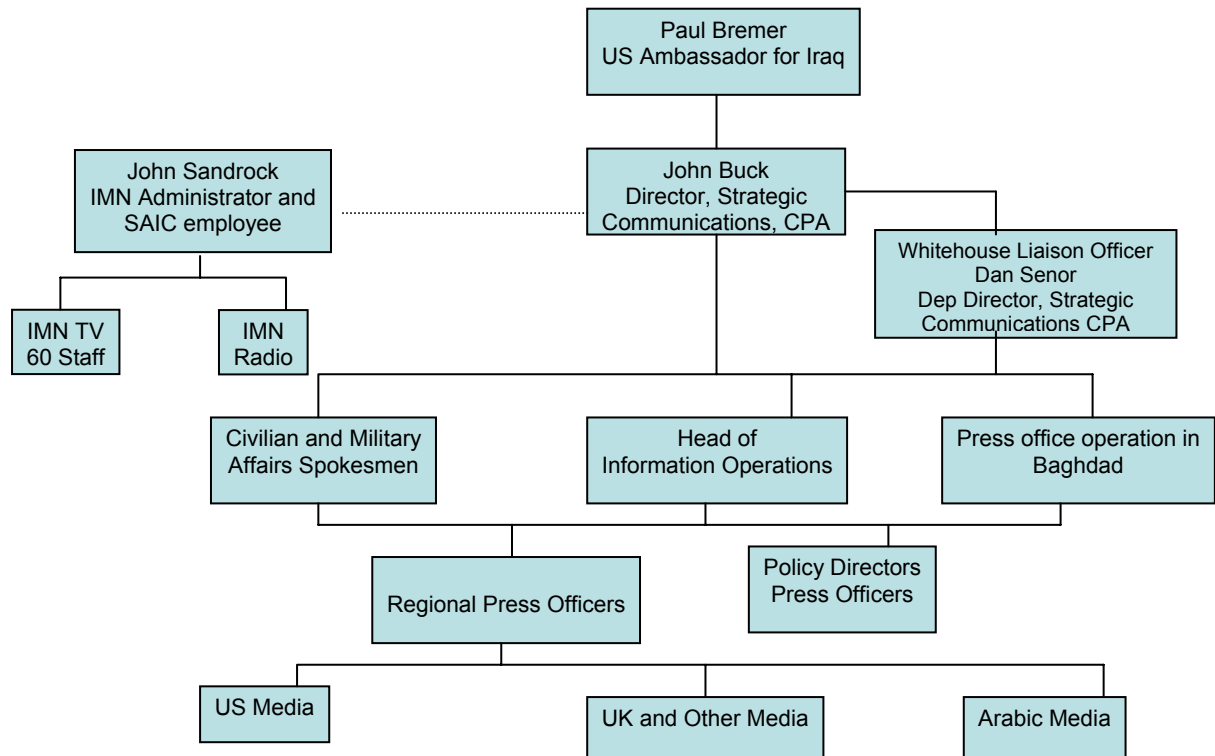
Paul Bremer
US Ambassador for Iraq

John Sandrock
IMN Administrator and SAIC employee

John Buck
Director, Strategic Communications, CPA

Whitehouse Liaison Officer
Dan Senor
Dep Director, Strategic Communications CPA

IMN TV
60 Staff

IMN Radio

Civilian and Military Affairs Spokesmen

Head of Information Operations

Press office operation in Baghdad

Regional Press Officers

Policy Directors Press Officers

US Media

UK and Other Media

Arabic Media